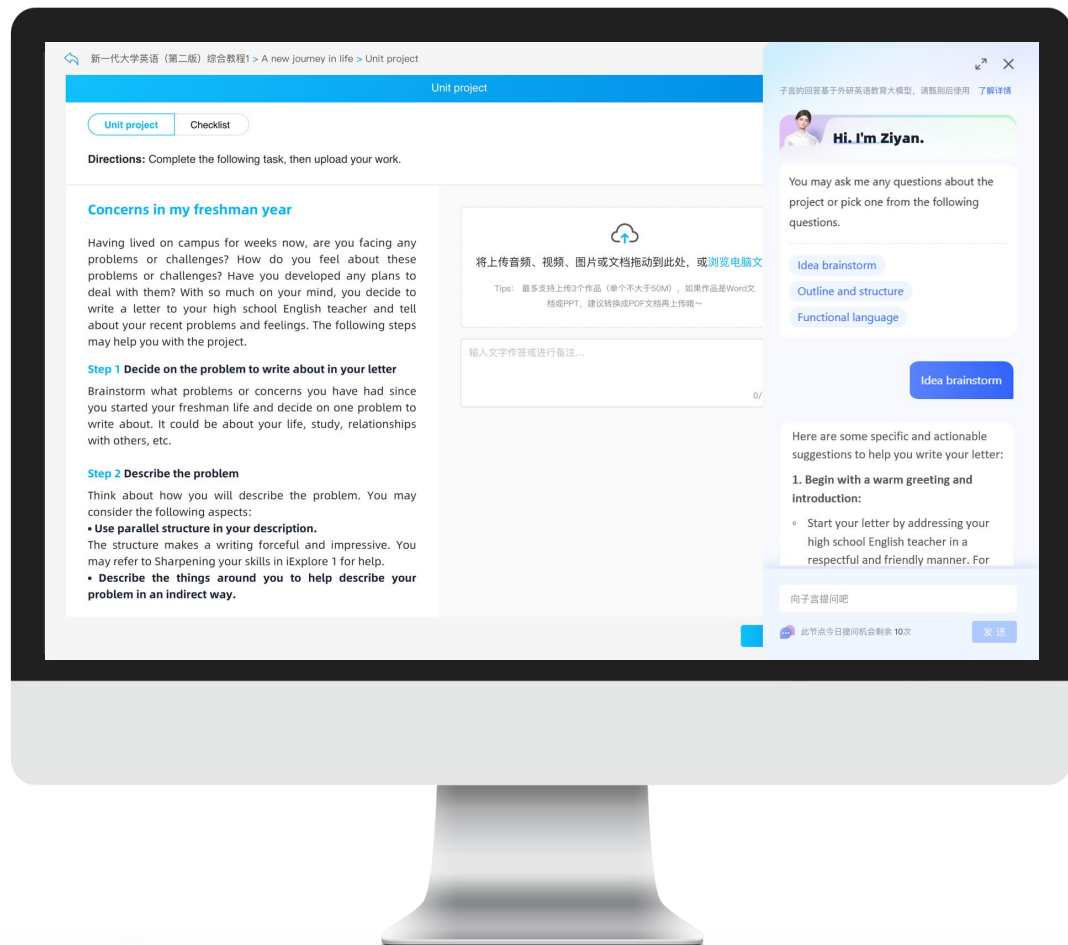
新一代大学英语（第二版）综合教程1 > A new journey in life > Unit project

Unit project

Unit project | Checklist

Directions: Complete the following task, then upload your work.

Concerns in my freshman year

Having lived on campus for weeks now, are you facing any problems or challenges? How do you feel about these problems or challenges? Have you developed any plans to deal with them? With so much on your mind, you decide to write a letter to your high school English teacher and tell about your recent problems and feelings. The following steps may help you with the project.

Step 1 Decide on the problem to write about in your letter

Brainstorm what problems or concerns you have had since you started your freshman life and decide on one problem to write about. It could be about your life, study, relationships with others, etc.

Step 2 Describe the problem

Think about how you will describe the problem. You may consider the following aspects:
• Use parallel structure in your description.
The structure makes a writing forceful and impressive. You may refer to Sharpening your skills in iExplore 1 for help.
• Describe the things around you to help describe your problem in an indirect way.

将上传音频、视频、图片或文档拖动到此处，或浏览电脑文

Tips： 最多支持上传3个作品（单个不大于50M），如果作品是Word文档或PPT，建议转换成PDF文档再上传哦~

输入文字作答或进行备注...

0/

子言的回答基于外研英语教育大模型，请甄别后使用 了解详情

Hi. I'm Ziyan.

You may ask me any questions about the project or pick one from the following questions.

Idea brainstorm

Outline and structure

Functional language

Idea brainstorm

Here are some specific and actionable suggestions to help you write your letter:

1. Begin with a warm greeting and introduction:

◦ Start your letter by addressing your high school English teacher in a respectful and friendly manner. For

向子言提问吧

此节点今日提问机会剩余 10次

发送